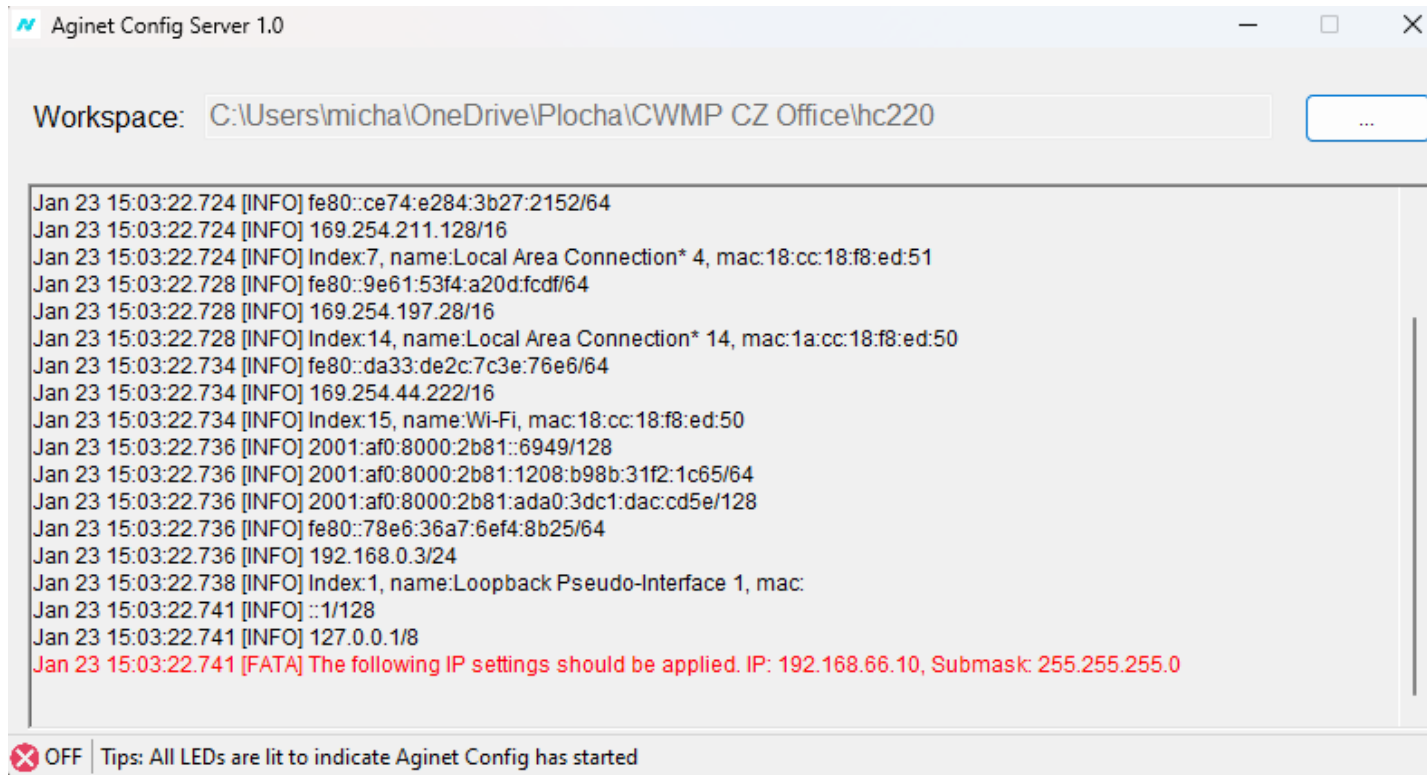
Aginet Config Server 1.0

Workspace: C:\Users\micha\OneDrive\Plocha\CWMP CZ Office\hc220

...

Jan 23 15:03:22.724 [INFO] fe80::ce74:e284:3b27:2152/64
Jan 23 15:03:22.724 [INFO] 169.254.211.128/16
Jan 23 15:03:22.724 [INFO] Index:7, name:Local Area Connection* 4, mac:18:cc:18:f8:ed:51
Jan 23 15:03:22.728 [INFO] fe80::9e61:53f4:a20d:fcdf/64
Jan 23 15:03:22.728 [INFO] 169.254.197.28/16
Jan 23 15:03:22.728 [INFO] Index:14, name:Local Area Connection* 14, mac:1a:cc:18:f8:ed:50
Jan 23 15:03:22.734 [INFO] fe80::da33:de2c:7c3e:76e6/64
Jan 23 15:03:22.734 [INFO] 169.254.44.222/16
Jan 23 15:03:22.734 [INFO] Index:15, name:Wi-Fi, mac:18:cc:18:f8:ed:50
Jan 23 15:03:22.736 [INFO] 2001:af0:8000:2b81::6949/128
Jan 23 15:03:22.736 [INFO] 2001:af0:8000:2b81:1208:b98b:31f2:1c65/64
Jan 23 15:03:22.736 [INFO] 2001:af0:8000:2b81:ada0:3dc1:dac:cd5e/128
Jan 23 15:03:22.736 [INFO] fe80::78e6:36a7:6ef4:8b25/64
Jan 23 15:03:22.736 [INFO] 192.168.0.3/24
Jan 23 15:03:22.738 [INFO] Index:1, name:Loopback Pseudo-Interface 1, mac:
Jan 23 15:03:22.741 [INFO] ::1/128
Jan 23 15:03:22.741 [INFO] 127.0.0.1/8
Jan 23 15:03:22.741 [FATA] The following IP settings should be applied. IP: 192.168.66.10, Submask: 255.255.255.0

OFF Tips: All LEDs are lit to indicate Aginet Config has started